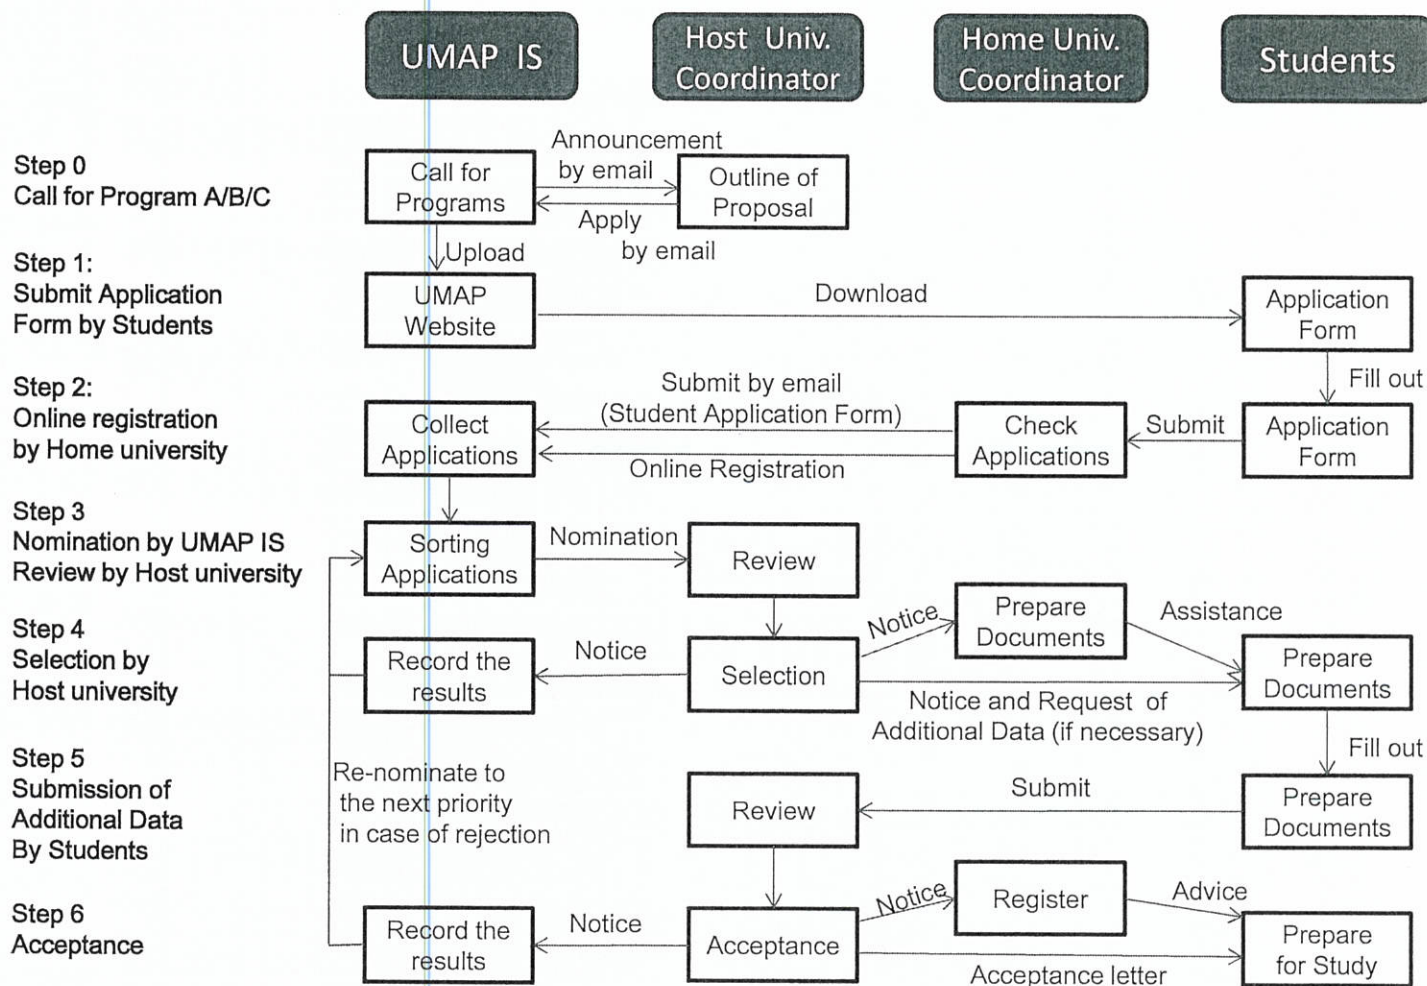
UMAP IS

Host Univ. Coordinator

Home Univ. Coordinator

Students

Step 0
Call for Program A/B/C

Call for Programs

Announcement by email

Outline of Proposal

Apply by email

Upload

Step 1:
Submit Application Form by Students

UMAP Website

Download

Application Form

Fill out

Step 2:
Online registration by Home university

Collect Applications

Submit by email (Student Application Form)

Online Registration

Check Applications

Submit

Application Form

Step 3
Nomination by UMAP IS
Review by Host university

Sorting Applications

Nomination

Review

Step 4
Selection by Host university

Record the results

Notice

Selection

Notice

Prepare Documents

Assistance

Prepare Documents

Notice and Request of Additional Data (if necessary)

Fill out

Step 5
Submission of Additional Data By Students

Re-nominate to the next priority in case of rejection

Review

Submit

Prepare Documents

Step 6
Acceptance

Record the results

Notice

Acceptance

Notice

Register

Advice

Prepare for Study

Acceptance letter